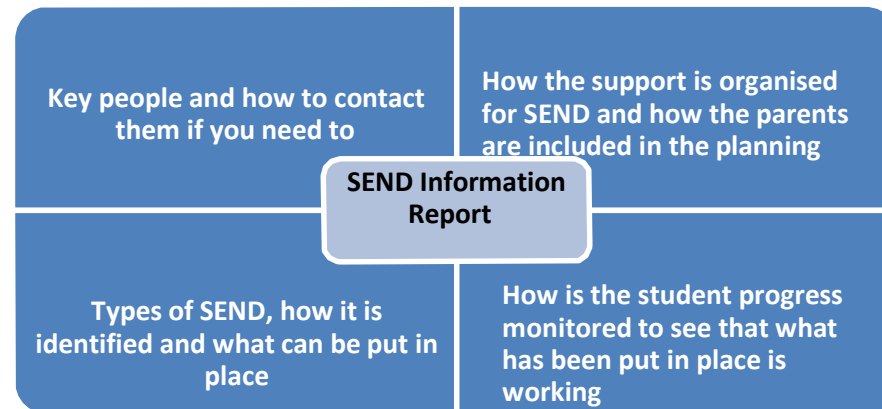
Key people and how to contact them if you need to

How the support is organised for SEND and how the parents are included in the planning

SEND Information Report

Types of SEND, how it is identified and what can be put in place

How is the student progress monitored to see that what has been put in place is working